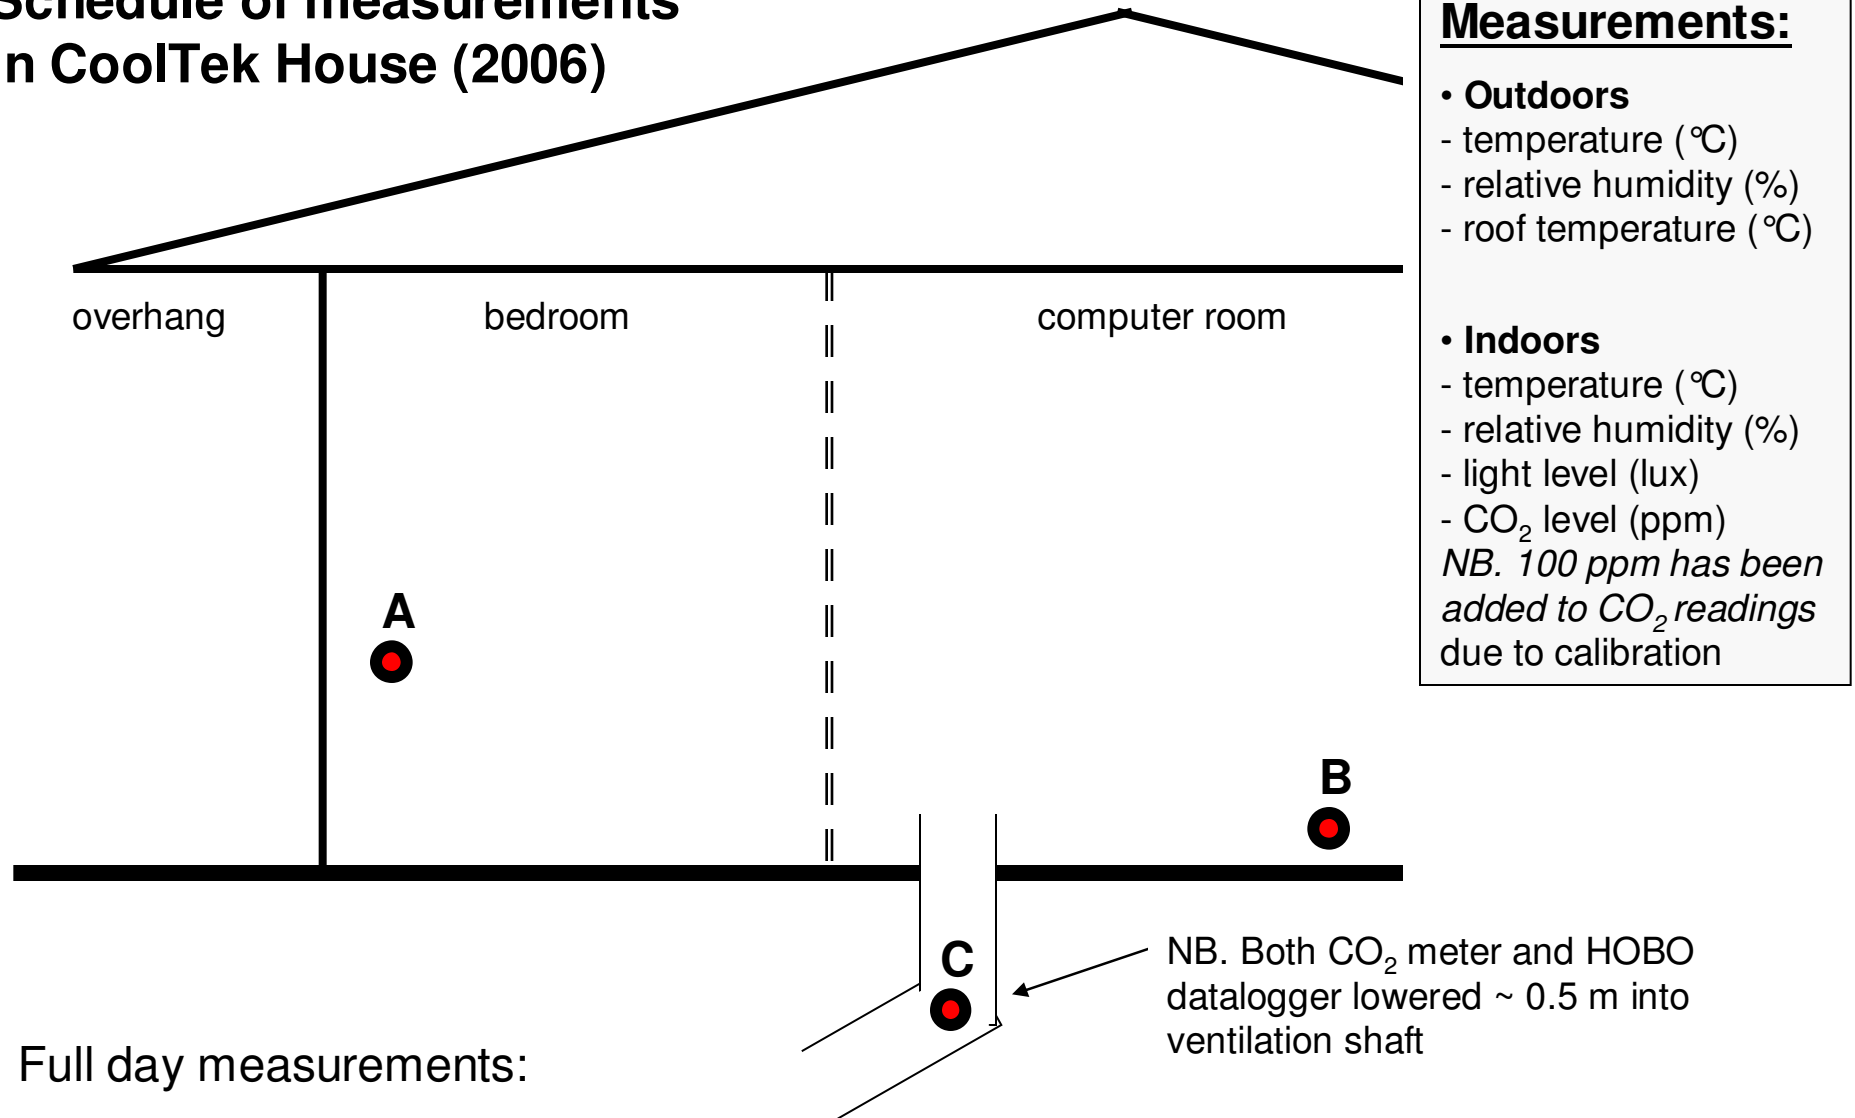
Schedule of measurements
in CoolTek House (2006)

overhang

bedroom

computer room

A

B

C

NB. Both $CO_2$ meter and HOBO datalogger lowered ~ 0.5 m into ventilation shaft

Full day measurements:

Measurements:

• Outdoors
- temperature (℃)
- relative humidity (%)
- roof temperature (℃)

• Indoors
- temperature (℃)
- relative humidity (%)
- light level (lux)
- $CO_2$ level (ppm)
NB. 100 ppm has been added to $CO_2$ readings due to calibration